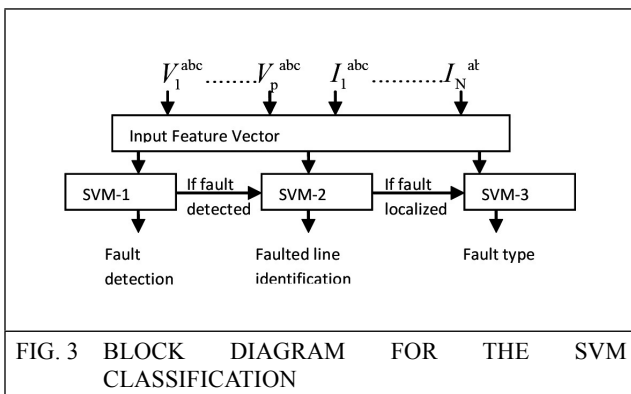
$V_1^{abc}$ ........$V_p^{abc}$ $I_1^{abc}$ ..........$I_N^{ab}$

Input Feature Vector

SVM-1

If fault detected

SVM-2

If fault localized

SVM-3

Fault detection

Faulted line identification

Fault type

FIG. 3 BLOCK DIAGRAM FOR THE SVM CLASSIFICATION